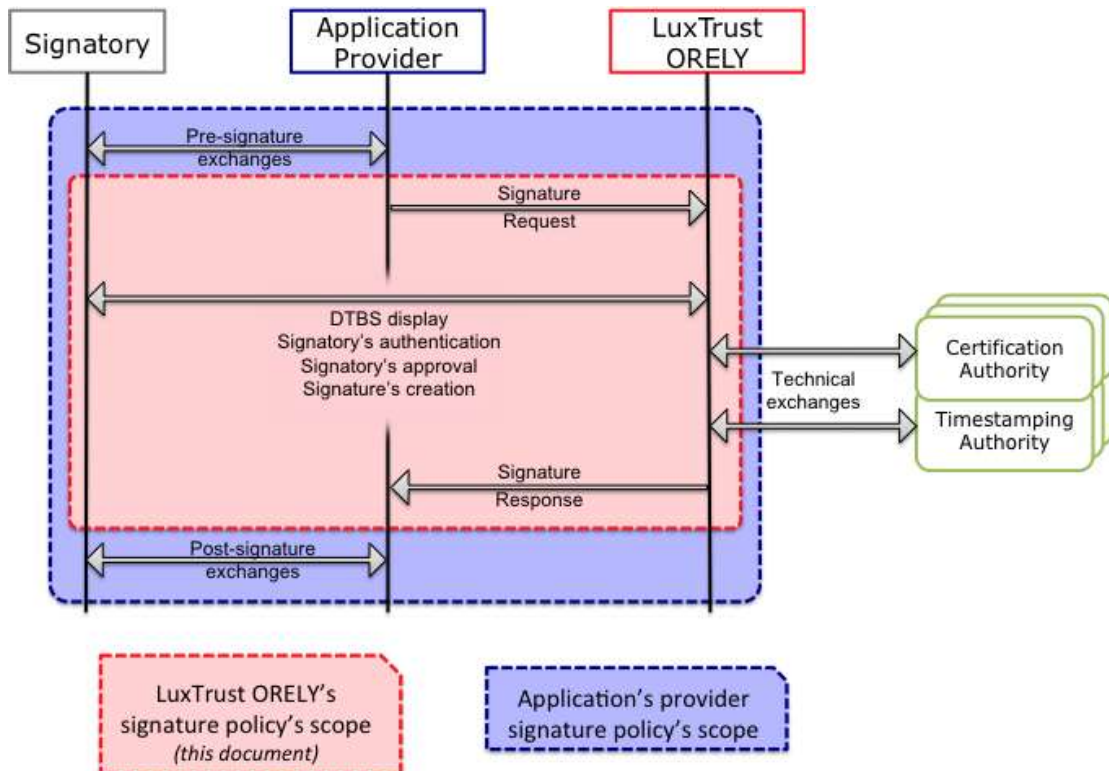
Signatory

Application Provider

LuxTrust ORELY

Pre-signature exchanges

Signature Request

DTBS display
Signatory's authentication
Signatory's approval
Signature's creation

Certification Authority

Technical exchanges

Timestamping Authority

Signature Response

Post-signature exchanges

LuxTrust ORELY's signature policy's scope
*(this document)*

Application's provider signature policy's scope